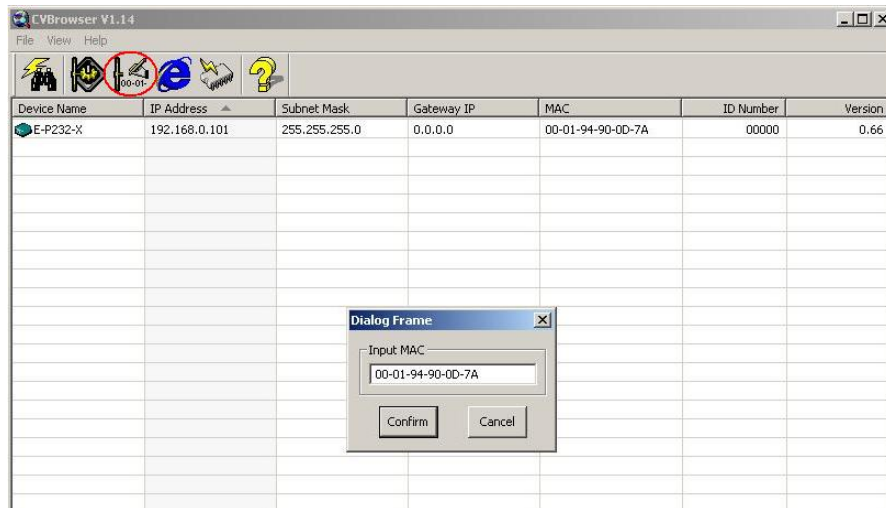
CVBrowser V1.14

File View Help

00-01-

| Device Name | IP Address | Subnet Mask | Gateway IP | MAC | ID Number | Version |
|---|---|---|---|---|---|---|
| E-P232-X | 192.168.0.101 | 255.255.255.0 | 0.0.0.0 | 00-01-94-90-0D-7A | 00000 | 0.66 |

Dialog Frame

Input MAC

00-01-94-90-0D-7A

Confirm

Cancel